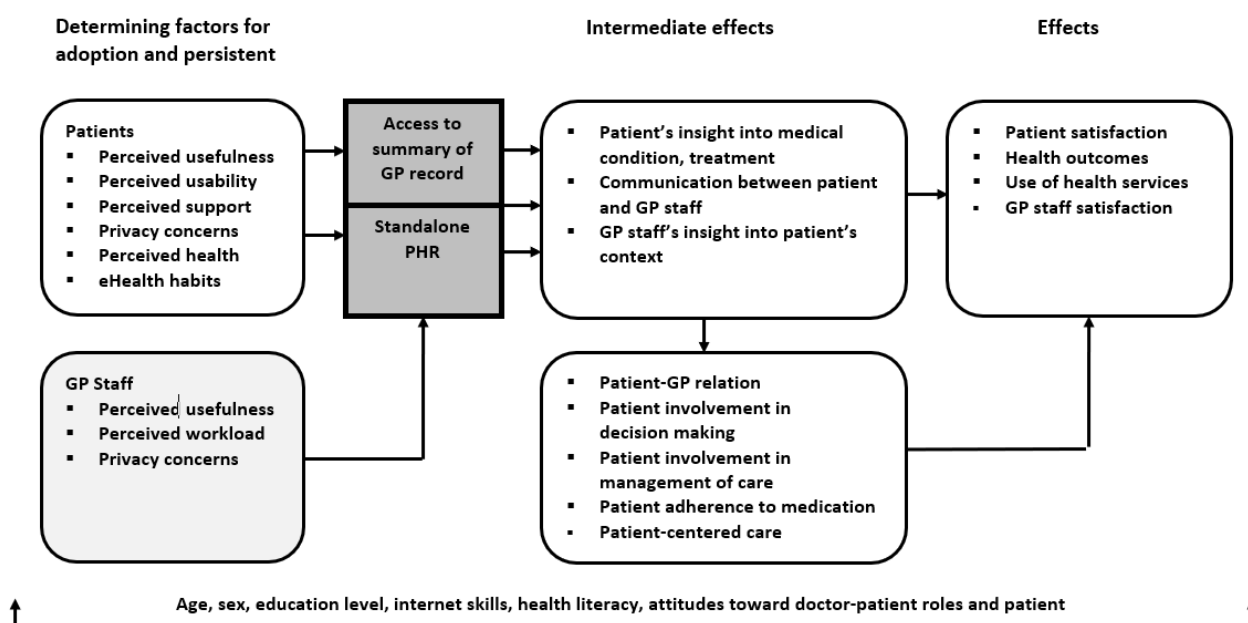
Determining factors for adoption and persistent

Intermediate effects

Effects

Patients
- Perceived usefulness
- Perceived usability
- Perceived support
- Privacy concerns
- Perceived health
- eHealth habits

Access to summary of GP record

Standalone PHR

- Patient's insight into medical condition, treatment
- Communication between patient and GP staff
- GP staff's insight into patient's context

- Patient satisfaction
- Health outcomes
- Use of health services
- GP staff satisfaction

GP Staff
- Perceived usefulness
- Perceived workload
- Privacy concerns

- Patient-GP relation
- Patient involvement in decision making
- Patient involvement in management of care
- Patient adherence to medication
- Patient-centered care

Age, sex, education level, internet skills, health literacy, attitudes toward doctor-patient roles and patient